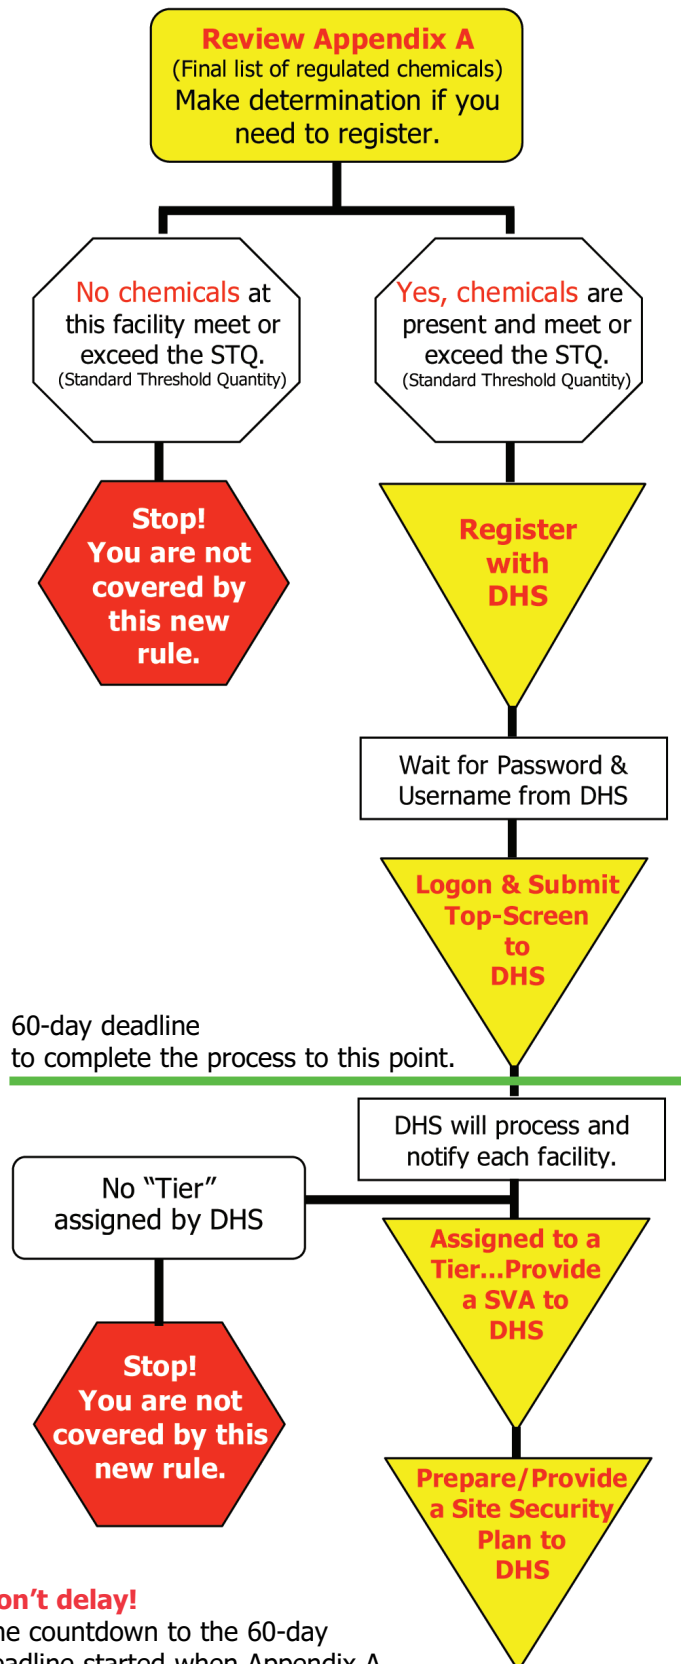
Review Appendix A
(Final list of regulated chemicals)
Make determination if you need to register.

No chemicals at this facility meet or exceed the STQ.
(Standard Threshold Quantity)

Yes, chemicals are present and meet or exceed the STQ.
(Standard Threshold Quantity)

Stop!
You are not covered by this new rule.

Register with DHS

Wait for Password & Username from DHS

Logon & Submit Top-Screen to DHS

60-day deadline
to complete the process to this point.

DHS will process and notify each facility.

No "Tier" assigned by DHS

Assigned to a Tier...Provide a SVA to DHS

Stop!
You are not covered by this new rule.

Prepare/Provide a Site Security Plan to DHS

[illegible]on't delay!
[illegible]e countdown to the 60-day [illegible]